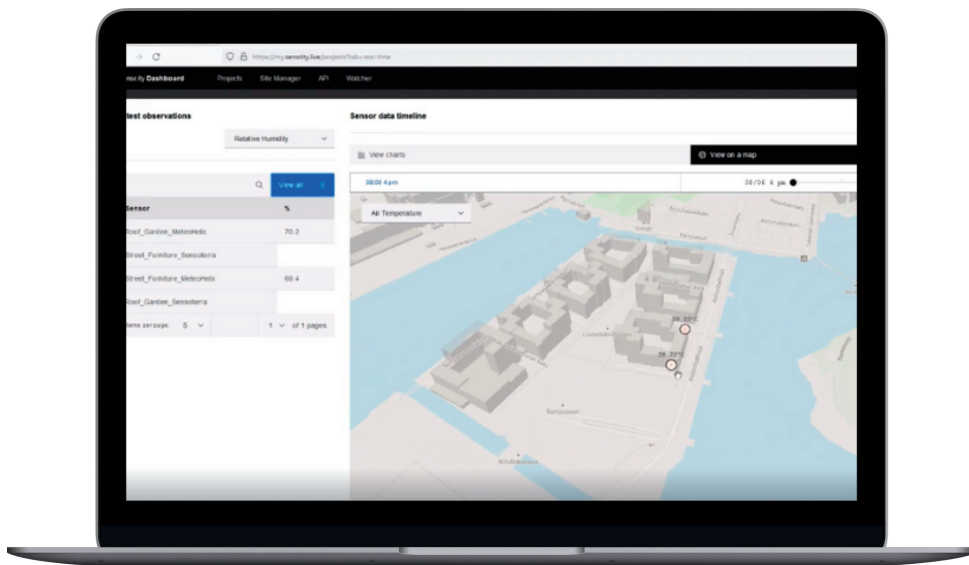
→ C https://my.sensity.live/projects?tab=real-time

nsity Dashboard Projects Site Manager API Watcher

test observations

Relative Humidity

Sensor data timeline

View charts

View on a map

08/06 4 pm

08/06 6 pm

View all

Air Temperature

| Sensor | % |
|---|---|
| Roof_Garden_MeteoHelix | 70.2 |
| Street_Furniture_Sensoterra | |
| Street_Furniture_MeteoHelix | 69.4 |
| Roof_Garden_Sensoterra | |

Items per page: 5

1 of 1 pages

28.33°C

28.33°C